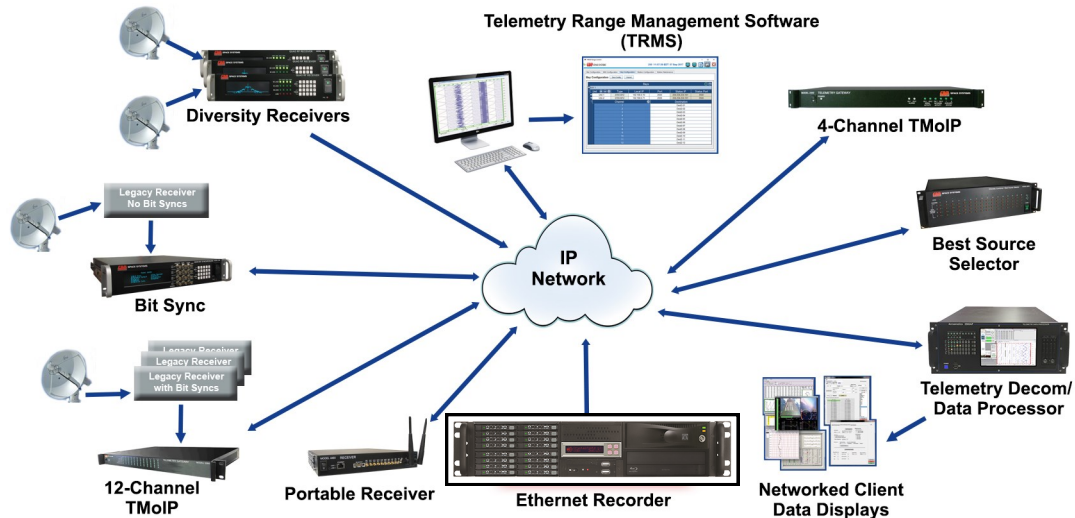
Telemetry Range Management Software (TRMS)

Diversity Receivers

4-Channel TMoIP

Legacy Receiver No Bit Syncs

Best Source Selector

IP Network

Bit Sync

Legacy Receiver

Legacy Receiver

Legacy Receiver with Bit Syncs

Telemetry Decom/ Data Processor

12-Channel TMoIP

Portable Receiver

Ethernet Recorder

Networked Client Data Displays